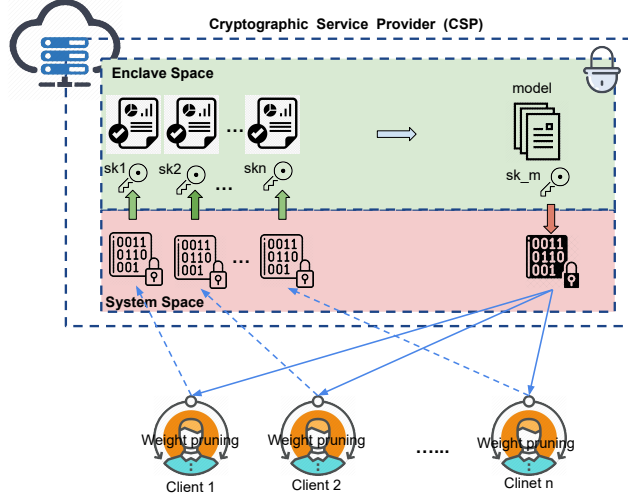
Cryptographic Service Provider (CSP)

Enclave Space

model

...

sk1 sk2 ... skn

sk_m

0011
0110
001

0011
0110
001

...

0011
0110
001

0011
0110
001

System Space

Weight pruning
Client 1

Weight pruning
Client 2

......

Weight pruning
Clinet n